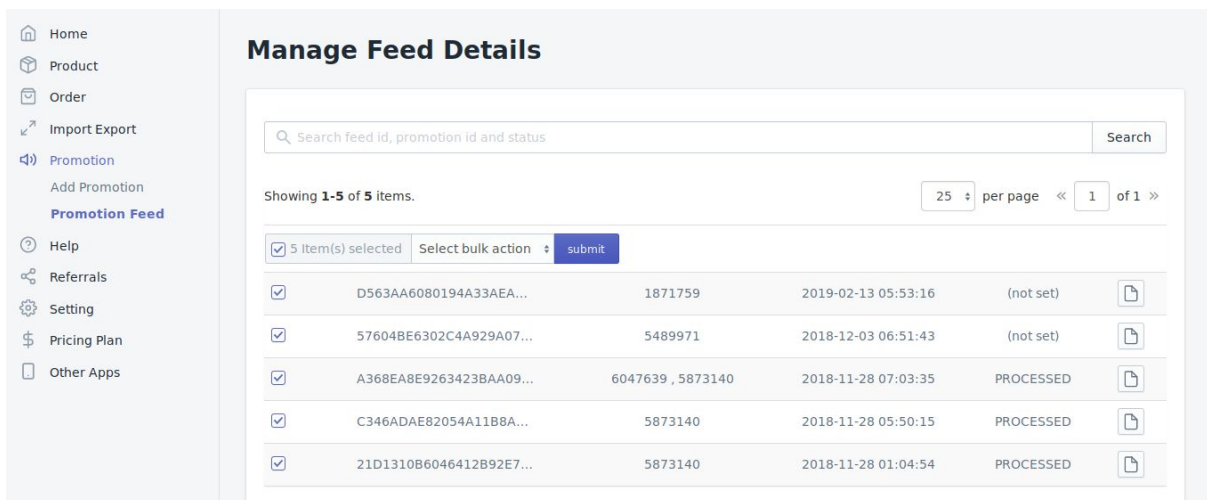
Home
Product
Order
Import Export
Promotion
Add Promotion
Promotion Feed
Help
Referrals
Setting
Pricing Plan
Other Apps

Manage Feed Details

Search feed id, promotion id and status
Search

Showing 1-5 of 5 items.

25 per page « 1 of 1 »

5 Item(s) selected Select bulk action submit

| | | | | |
|---|---|---|---|---|
| D563AA6080194A33AEA... | 1871759 | 2019-02-13 05:53:16 | (not set) | |
| 57604BE6302C4A929A07... | 5489971 | 2018-12-03 06:51:43 | (not set) | |
| A368EA8E9263423BAA09... | 6047639 , 5873140 | 2018-11-28 07:03:35 | PROCESSED | |
| C346ADAE82054A11B8A... | 5873140 | 2018-11-28 05:50:15 | PROCESSED | |
| 21D1310B6046412B92E7... | 5873140 | 2018-11-28 01:04:54 | PROCESSED | |